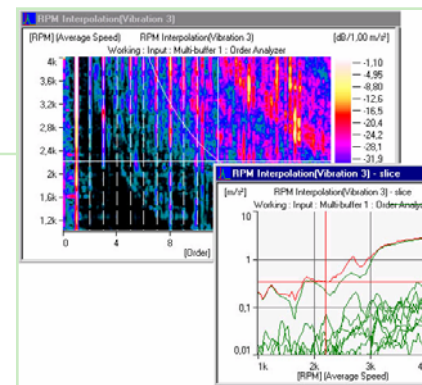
RPM Interpolation(Vibration 3)

[RPM] (Average Speed)

RPM Interpolation(Vibration 3)

Working : Input : Multi-buffer 1 : Order Analyzer

[dB/1,00 m/s²]

4k
3,6k
3,2k
2,8k
2,4k
2k
1,6k
1,2k

0
4
8

[Order]

-1,10
-4,95
-8,80
-12,6
-16,5
-20,4
-24,2
-28,1
-31,9

RPM Interpolation(Vibration 3) - slice

[m/s²]

RPM Interpolation(Vibration 3) - slice

Working : Input : Multi-buffer 1 : Order Analyz

10
1
0,1
0,01

1k
2k
3k
4

[RPM] (Average Speed)